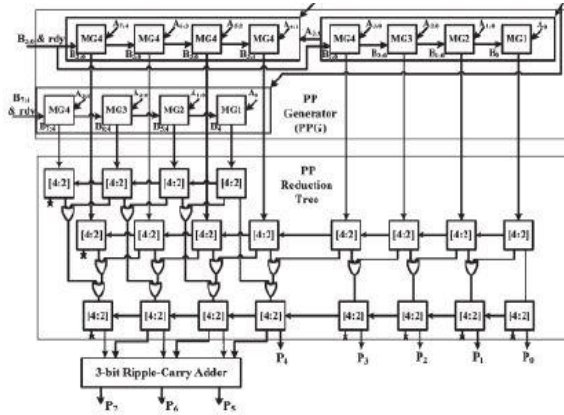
MG4 MG4 MG4 MG4 MG4 MG3 MG2 MG1

$B_{2,6}$ & rdy

$B_{7,4}$ & rdy

MG4 MG3 MG2 MG1

PP Generator (PPG)

PP Reduction Tree

[4:2] [4:2] [4:2] [4:2]

[4:2] [4:2] [4:2] [4:2] [4:2] [4:2] [4:2] [4:2] [4:2]

[4:2] [4:2] [4:2] [4:2] [4:2] [4:2] [4:2] [4:2]

[4:2] [4:2] [4:2] [4:2] [4:2] [4:2] [4:2] [4:2]

3-bit Ripple-Carry Adder

$P_7$ $P_6$ $P_5$ $P_4$ $P_3$ $P_2$ $P_1$ $P_0$